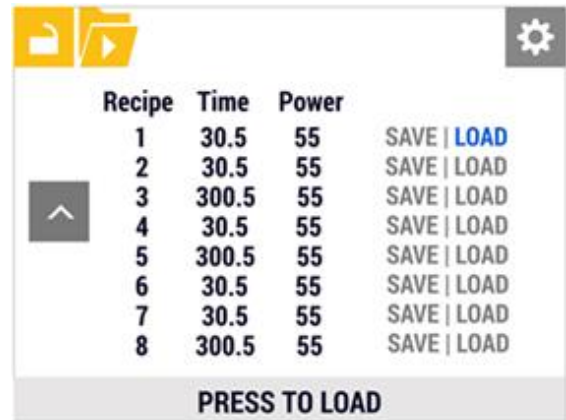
| Recipe | Time | Power | |
|---|---|---|---|
| 1 | 30.5 | 55 | SAVE \| LOAD |
| 2 | 30.5 | 55 | SAVE \| LOAD |
| 3 | 300.5 | 55 | SAVE \| LOAD |
| 4 | 30.5 | 55 | SAVE \| LOAD |
| 5 | 300.5 | 55 | SAVE \| LOAD |
| 6 | 30.5 | 55 | SAVE \| LOAD |
| 7 | 30.5 | 55 | SAVE \| LOAD |
| 8 | 300.5 | 55 | SAVE \| LOAD |

PRESS TO LOAD